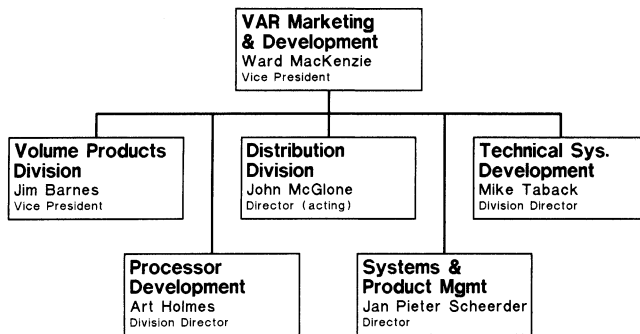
VAR Marketing & Development
Ward MacKenzie
Vice President

Volume Products Division
Jim Barnes
Vice President

Distribution Division
John McGlone
Director (acting)

Technical Sys. Development
Mike Taback
Division Director

Processor Development
Art Holmes
Division Director

Systems & Product Mgmt
Jan Pieter Scheerder
Director